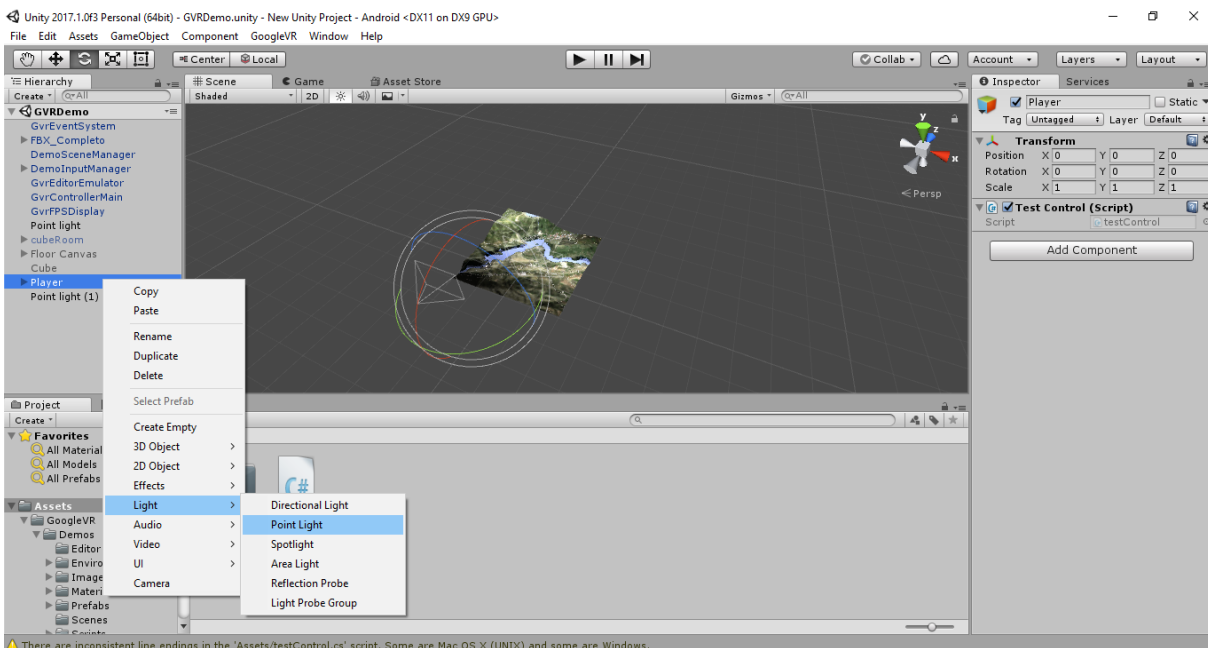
Unity 2017.1.0f3 Personal (64bit) - GVRDemo.unity - New Unity Project - Android <DX11 on DX9 GPU>

File Edit Assets GameObject Component GoogleVR Window Help

Center Local

Collab Account Layers Layout

Hierarchy

Create

GVRDemo
GvrEventSystem
FBX_Completo
DemoSceneManager
DemoInputManager
GvrEditorEmulator
GvrControllerMain
GvrFPSDisplay
Point light
cubeRoom
Floor Canvas
Cube
Player
Point light (1)

Scene Game Asset Store

Shaded 2D

Gizmos

Persp

Copy
Paste
Rename
Duplicate
Delete
Select Prefab
Create Empty
3D Object
2D Object
Effects
Light
Audio
Video
UI
Camera

Directional Light
Point Light
Spotlight
Area Light
Reflection Probe
Light Probe Group

Inspector Services

Player Static
Tag Untagged Layer Default

Transform
Position X 0 Y 0 Z 0
Rotation X 0 Y 0 Z 0
Scale X 1 Y 1 Z 1

Test Control (Script)
Script testControl

Add Component

Project

Create

Favorites
All Material
All Models
All Prefabs

Assets
GoogleVR
Demos
Editor
Enviro
Image
Materi
Prefabs
Scenes
Scripts

There are inconsistent line endings in the 'Assets/testControl.cs' script. Some are Mac OS X (UNIX) and some are Windows.